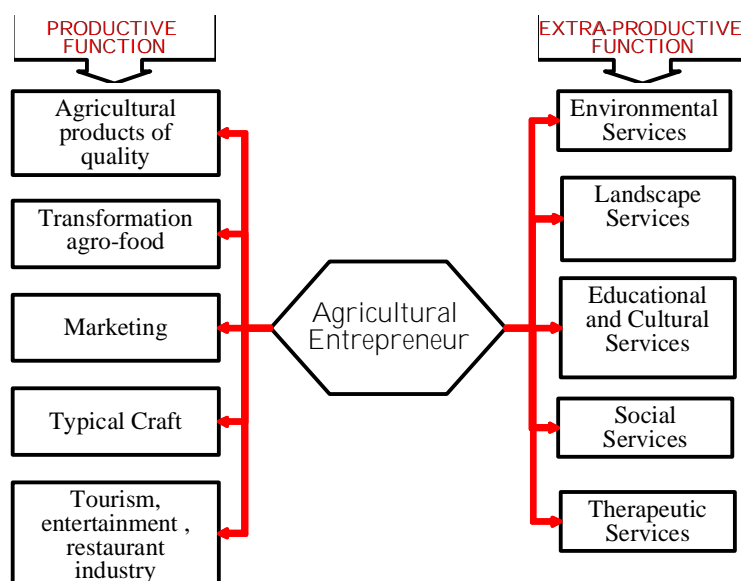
PRODUCTIVE FUNCTION

EXTRA-PRODUCTIVE FUNCTION

Agricultural products of quality

Transformation agro-food

Marketing

Typical Craft

Tourism, entertainment , restaurant industry

Agricultural Entrepreneur

Environmental Services

Landscape Services

Educational and Cultural Services

Social Services

Therapeutic Services